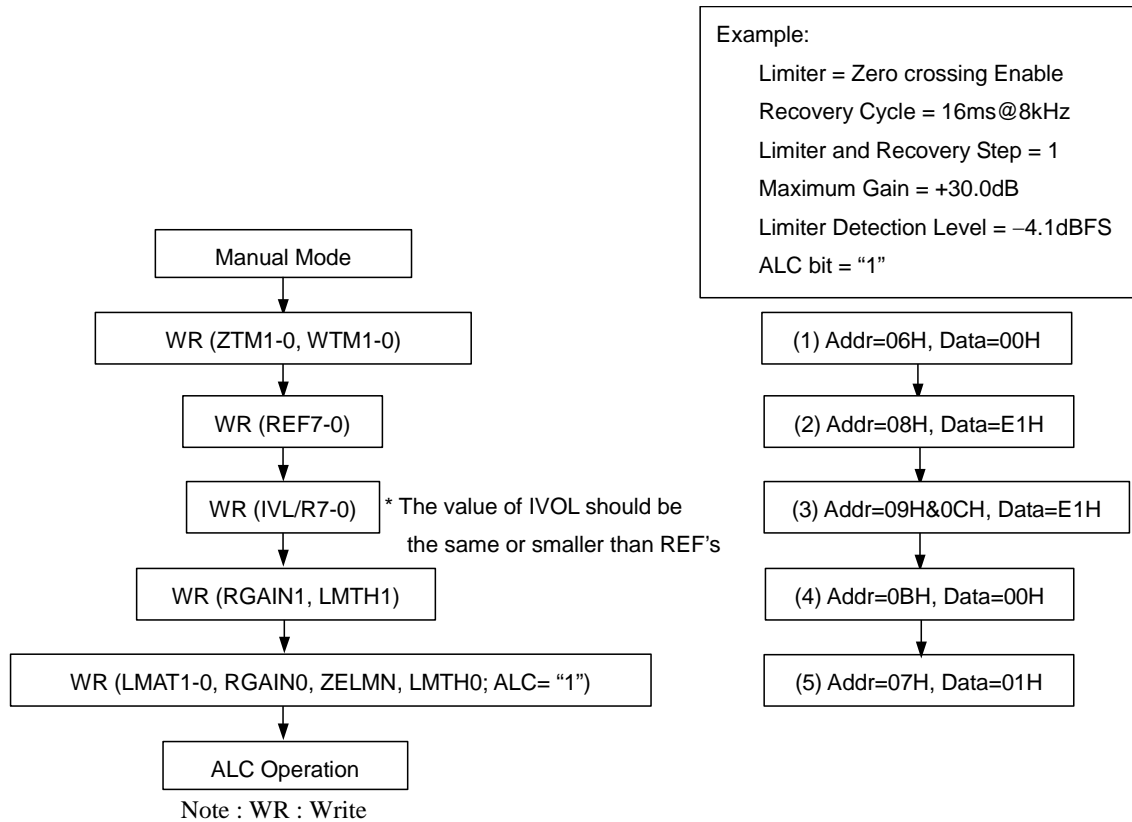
Example:
Limiter = Zero crossing Enable
Recovery Cycle = 16ms@8kHz
Limiter and Recovery Step = 1
Maximum Gain = +30.0dB
Limiter Detection Level = −4.1dBFS
ALC bit = “1”

Manual Mode

WR (ZTM1-0, WTM1-0)

WR (REF7-0)

WR (IVL/R7-0)

* The value of IVOL should be the same or smaller than REF’s

WR (RGAIN1, LMTH1)

WR (LMAT1-0, RGAIN0, ZELMN, LMTH0; ALC= “1”)

ALC Operation

Note : WR : Write

(1) Addr=06H, Data=00H

(2) Addr=08H, Data=E1H

(3) Addr=09H&0CH, Data=E1H

(4) Addr=0BH, Data=00H

(5) Addr=07H, Data=01H